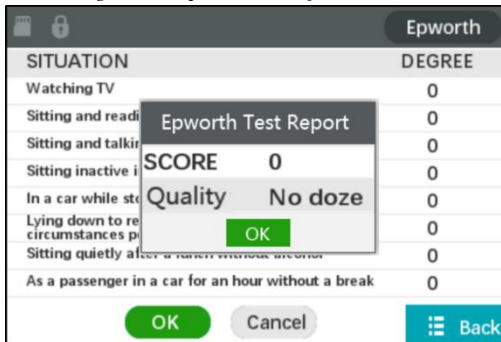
Epworth

| SITUATION | DEGREE |
|---|---|
| Watching TV | 0 |
| Sitting and readi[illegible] | 0 |
| Sitting and talkin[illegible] | 0 |
| Sitting inactive i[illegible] | 0 |
| In a car while sto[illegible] | 0 |
| Lying down to re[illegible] circumstances p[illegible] | 0 |
| Sitting quietly aft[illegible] | 0 |
| As a passenger in a car for an hour without a break | 0 |

Epworth Test Report

SCORE 0

Quality No doze

OK

OK

Cancel

Back